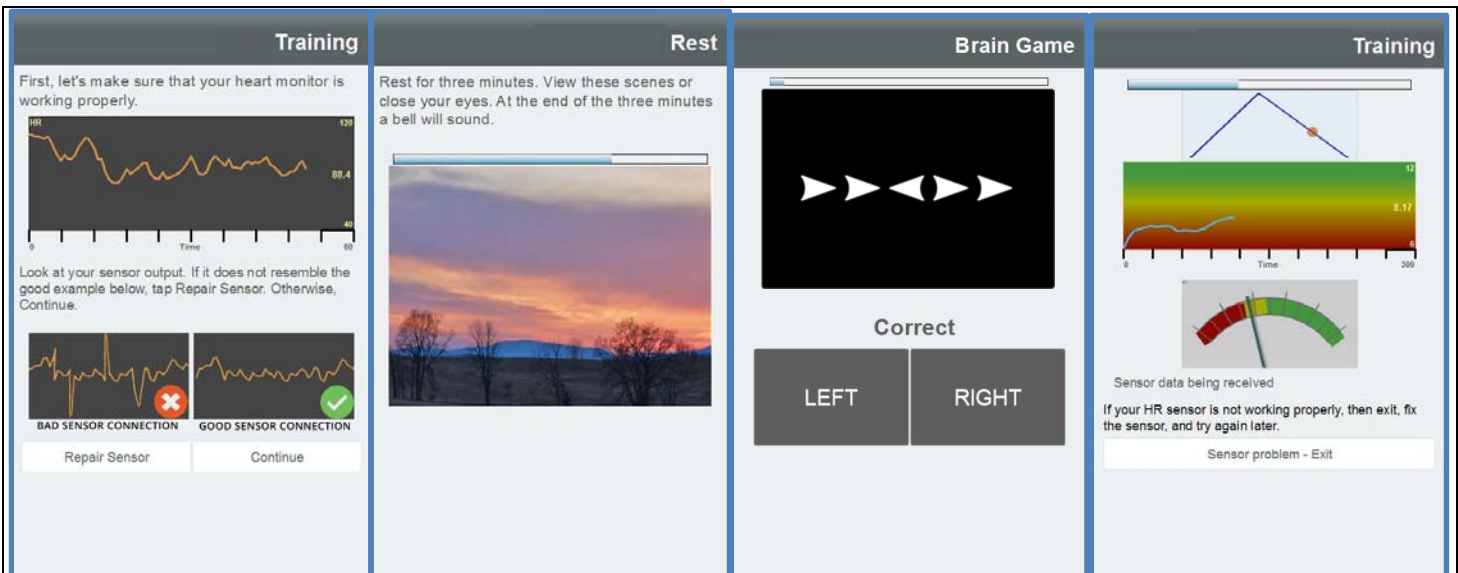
Training

First, let's make sure that your heart monitor is working properly.

HR 120 88.4 40 0 Time 60

Look at your sensor output. If it does not resemble the good example below, tap Repair Sensor. Otherwise, Continue.

BAD SENSOR CONNECTION

GOOD SENSOR CONNECTION

Repair Sensor

Continue

Rest

Rest for three minutes. View these scenes or close your eyes. At the end of the three minutes a bell will sound.

Brain Game

Correct

LEFT

RIGHT

Training

12 8.17 6 0 Time 200

Sensor data being received

If your HR sensor is not working properly, then exit, fix the sensor, and try again later.

Sensor problem - Exit